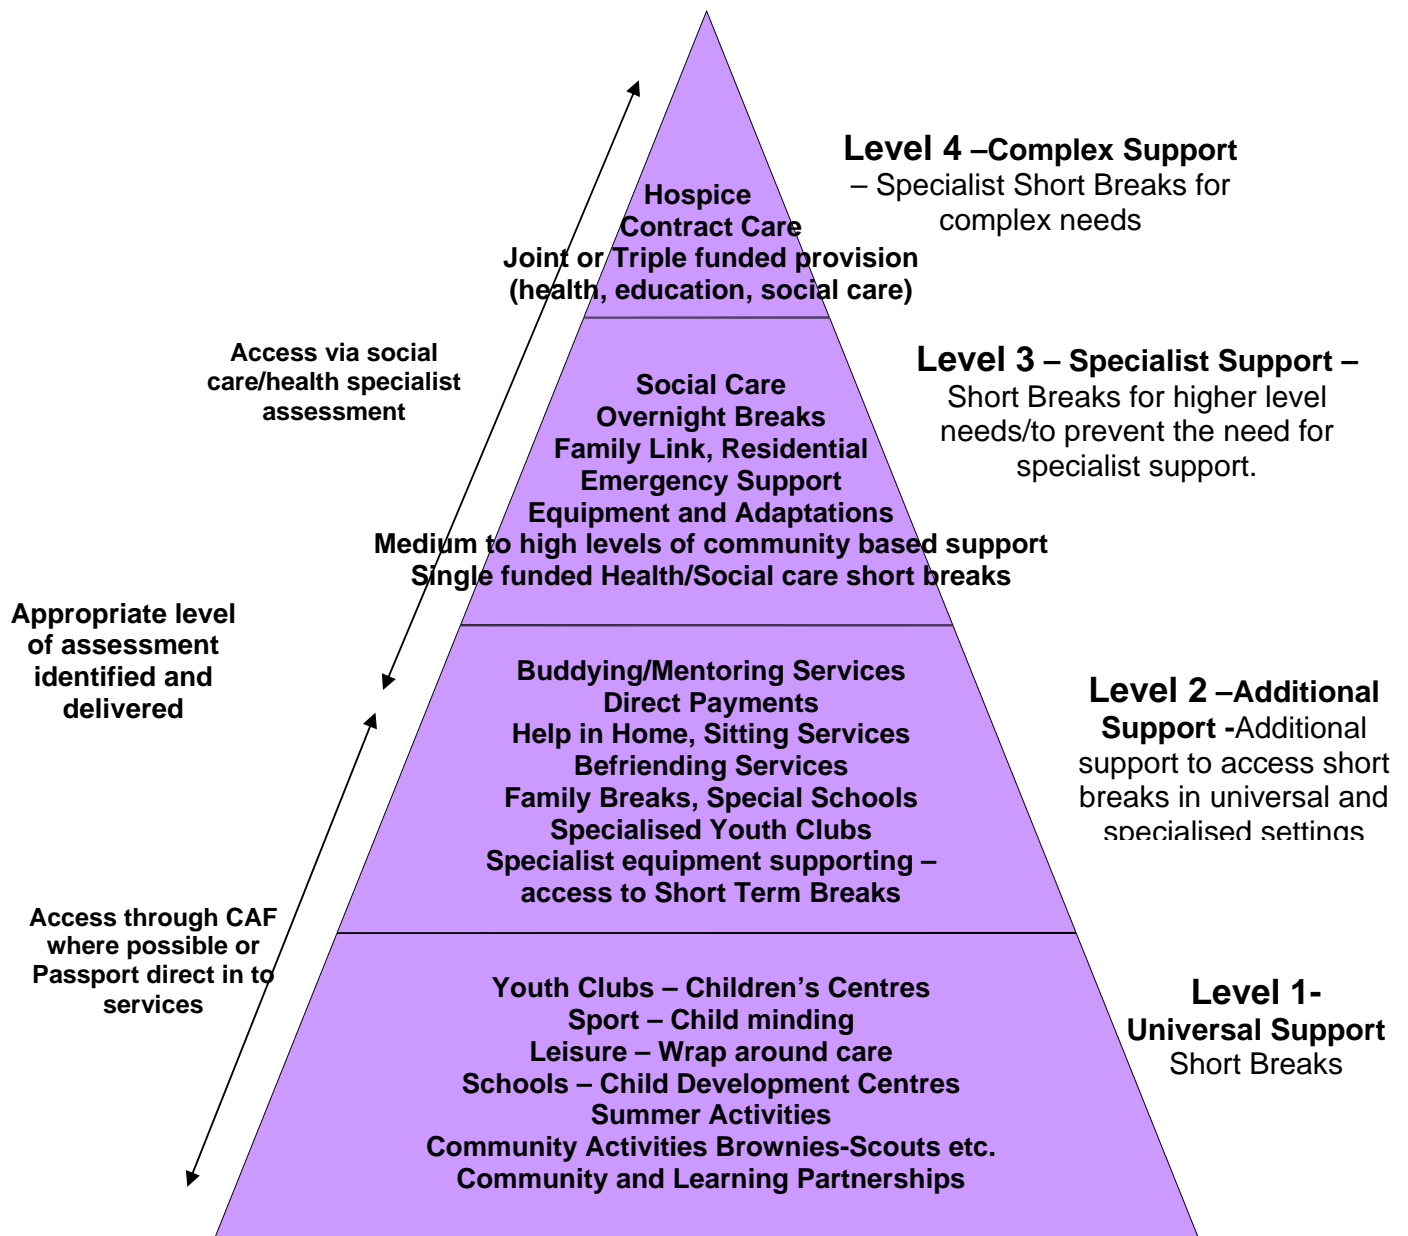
Level 4 –Complex Support – Specialist Short Breaks for complex needs

Hospice
Contract Care
Joint or Triple funded provision (health, education, social care)

Access via social care/health specialist assessment

Level 3 – Specialist Support – Short Breaks for higher level needs/to prevent the need for specialist support.

Social Care
Overnight Breaks
Family Link, Residential
Emergency Support
Equipment and Adaptations
Medium to high levels of community based support
Single funded Health/Social care short breaks

Appropriate level of assessment identified and delivered

Buddying/Mentoring Services
Direct Payments
Help in Home, Sitting Services
Befriending Services
Family Breaks, Special Schools
Specialised Youth Clubs
Specialist equipment supporting – access to Short Term Breaks

Level 2 –Additional Support -Additional support to access short breaks in universal and specialised settings

Access through CAF where possible or Passport direct in to services

Youth Clubs – Children's Centres
Sport – Child minding
Leisure – Wrap around care
Schools – Child Development Centres
Summer Activities
Community Activities Brownies-Scouts etc.
Community and Learning Partnerships

Level 1- Universal Support Short Breaks